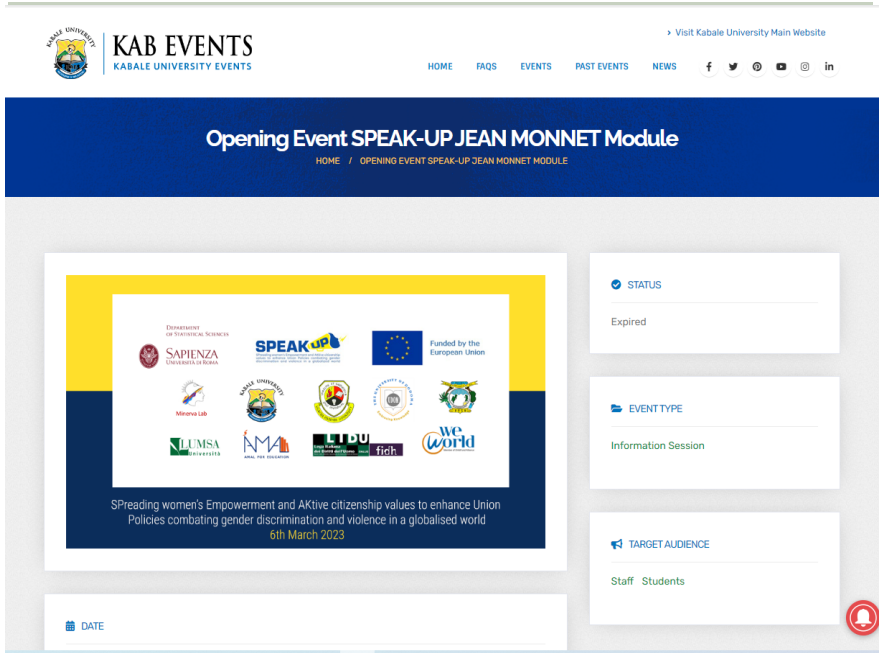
KABALE UNIVERSITY

KAB EVENTS
KABALE UNIVERSITY EVENTS

› Visit Kabale University Main Website

HOME FAQS EVENTS PAST EVENTS NEWS

Opening Event SPEAK-UP JEAN MONNET Module

HOME / OPENING EVENT SPEAK-UP JEAN MONNET MODULE

DEPARTMENT OF STATISTICAL SCIENCES
SAPIENZA UNIVERSITÀ DI ROMA

SPEAK UP

Funded by the European Union

Minerva Lab

LUMSA Università

AMAL FOR EDUCATION

LIDU

fidh

WeWorld

SPreading women's Empowerment and AKtive citizenship values to enhance Union Policies combating gender discrimination and violence in a globalised world
6th March 2023

DATE

STATUS

Expired

EVENT TYPE

Information Session

TARGET AUDIENCE

Staff Students